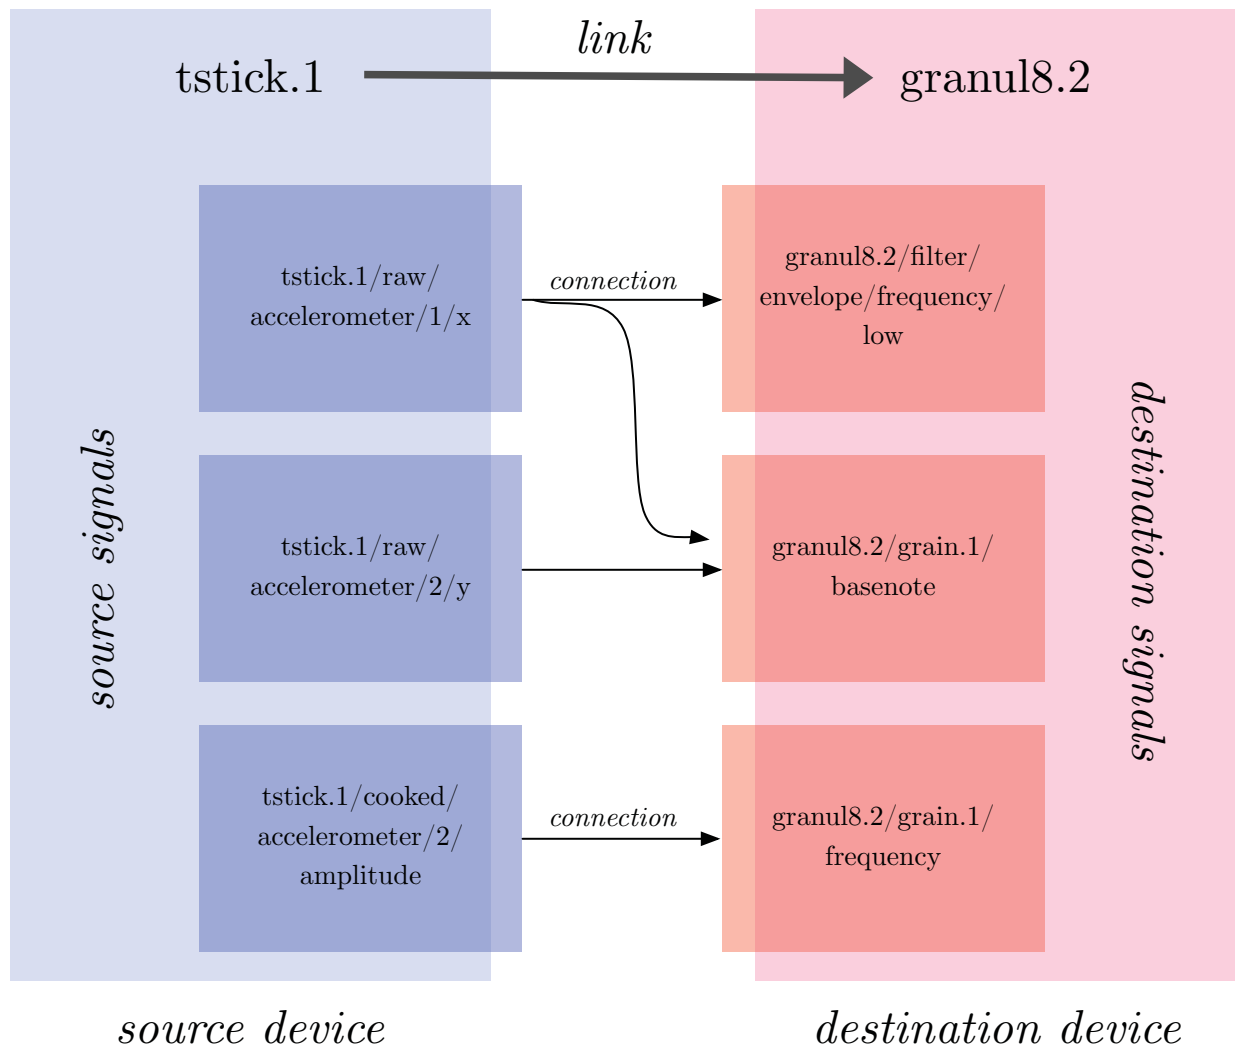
link

tstick.1

granul8.2

source signals

tstick.1/raw/accelerometer/1/x

connection

granul8.2/filter/envelope/frequency/low

tstick.1/raw/accelerometer/2/y

granul8.2/grain.1/basenote

tstick.1/cooked/accelerometer/2/amplitude

connection

granul8.2/grain.1/frequency

destination signals

source device

destination device